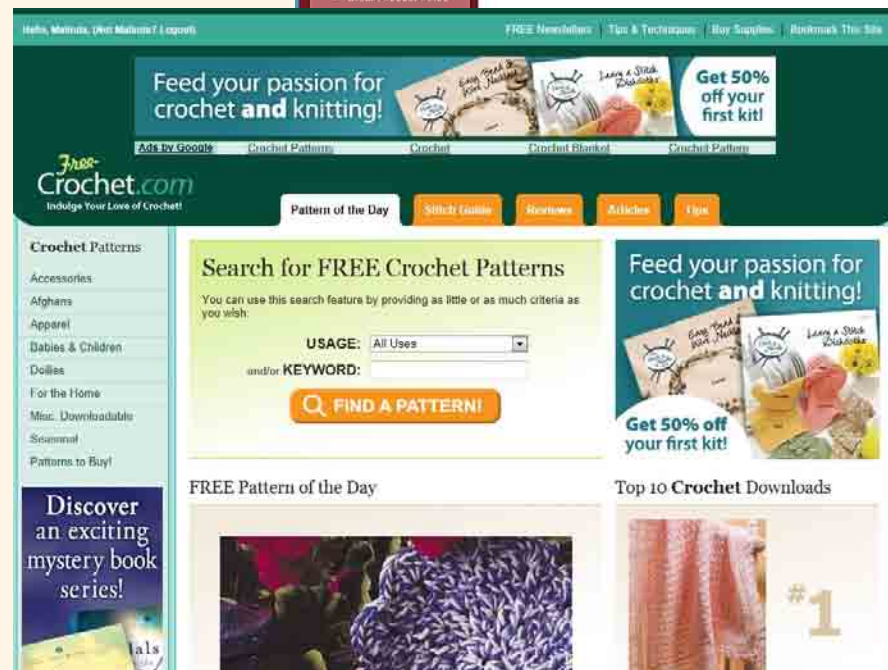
Hello, Melinda. (Not Melinda? Logout)

FREE Newsletters | Tips & Techniques | Buy Supplies | Bookmark This Site

Feed your passion for crochet and knitting!

Get 50% off your first kit!

Ads by Google | Crochet Patterns | Crochet | Crochet Blanket | Crochet Pattern

Free-Crochet.com
Indulge Your Love of Crochet!

Pattern of the Day | Stitch Guide | Reviews | Articles | Tips

Crochet Patterns
Accessories
Afghans
Apparel
Babies & Children
Doilies
For the Home
Misc. Downloadable
Seasonal
Patterns to Buy!

Discover an exciting mystery book series!

Search for FREE Crochet Patterns
You can use this search feature by providing as little or as much criteria as you wish:
USAGE: All Uses
and/or KEYWORD:
FIND A PATTERN!

Feed your passion for crochet and knitting!
Get 50% off your first kit!

FREE Pattern of the Day

Top 10 Crochet Downloads

#1